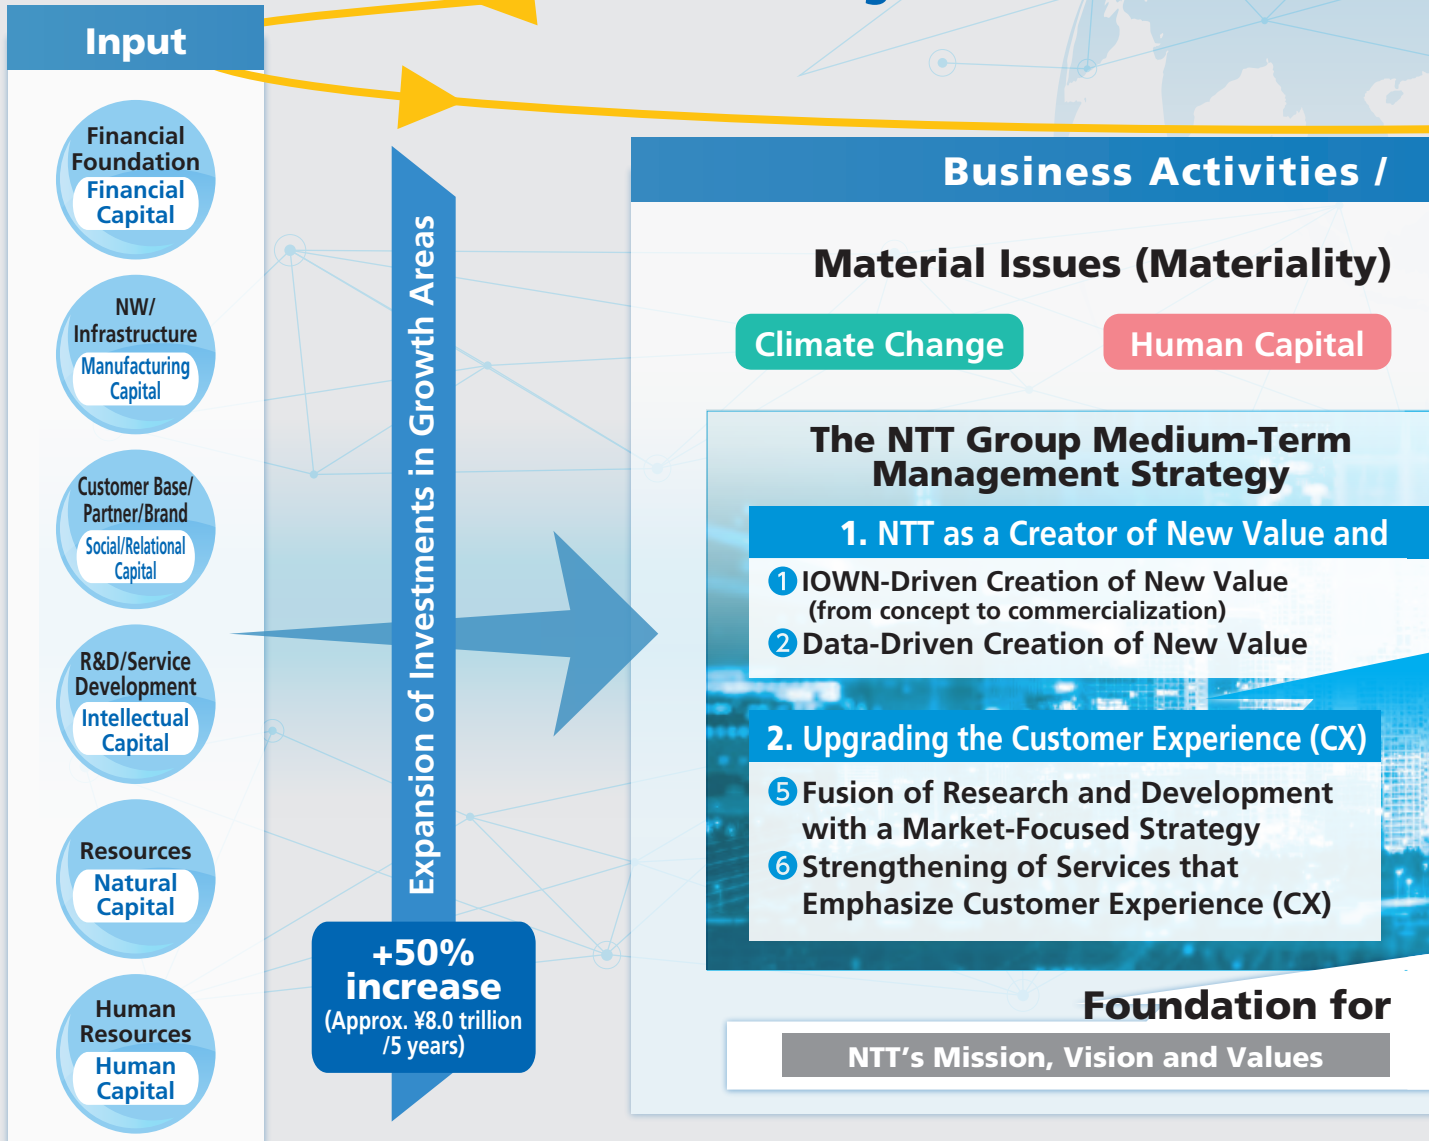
Input

Financial Foundation
Financial Capital

NW/ Infrastructure
Manufacturing Capital

Customer Base/ Partner/Brand
Social/Relational Capital

R&D/Service Development
Intellectual Capital

Resources
Natural Capital

Human Resources
Human Capital

Expansion of Investments in Growth Areas

+50% increase
(Approx. ¥8.0 trillion /5 years)

Business Activities /

Material Issues (Materiality)

Climate Change

Human Capital

The NTT Group Medium-Term Management Strategy

1. NTT as a Creator of New Value and

1 IOWN-Driven Creation of New Value (from concept to commercialization)
2 Data-Driven Creation of New Value

2. Upgrading the Customer Experience (CX)

5 Fusion of Research and Development with a Market-Focused Strategy
6 Strengthening of Services that Emphasize Customer Experience (CX)

Foundation for

NTT's Mission, Vision and Values